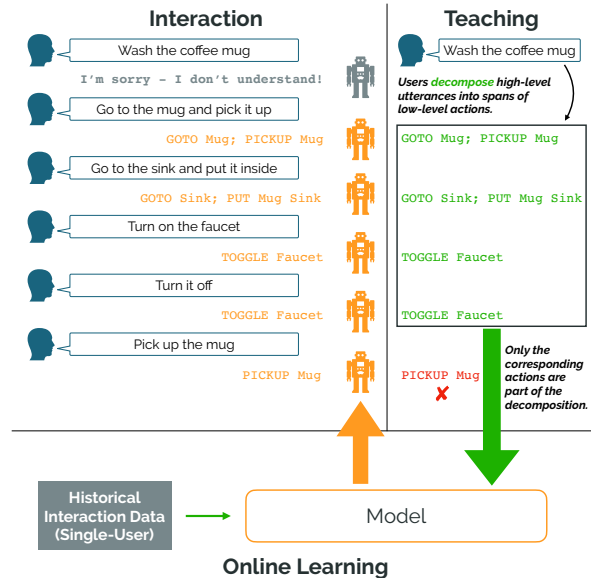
Interaction

Wash the coffee mug

I'm sorry - I don't understand!

Go to the mug and pick it up

GOTO Mug; PICKUP Mug

Go to the sink and put it inside

GOTO Sink; PUT Mug Sink

Turn on the faucet

TOGGLE Faucet

Turn it off

TOGGLE Faucet

Pick up the mug

PICKUP Mug

Teaching

Wash the coffee mug

Users decompose high-level utterances into spans of low-level actions.

GOTO Mug; PICKUP Mug

GOTO Sink; PUT Mug Sink

TOGGLE Faucet

TOGGLE Faucet

PICKUP Mug

✗

Only the corresponding actions are part of the decomposition.

Historical Interaction Data (Single-User)

Model

Online Learning